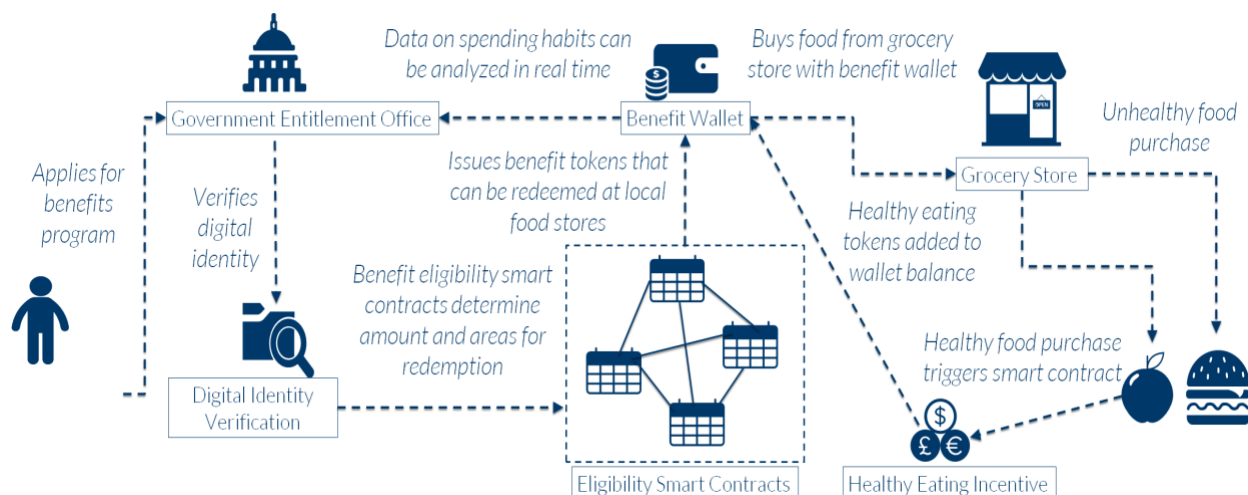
Data on spending habits can be analyzed in real time

Buys food from grocery store with benefit wallet

Government Entitlement Office

Benefit Wallet

OPEN

Unhealthy food purchase

Applies for benefits program

Verifies digital identity

Issues benefit tokens that can be redeemed at local food stores

Grocery Store

Healthy eating tokens added to wallet balance

Benefit eligibility smart contracts determine amount and areas for redemption

Healthy food purchase triggers smart contract

Digital Identity Verification

$

£ €

Eligibility Smart Contracts

Healthy Eating Incentive